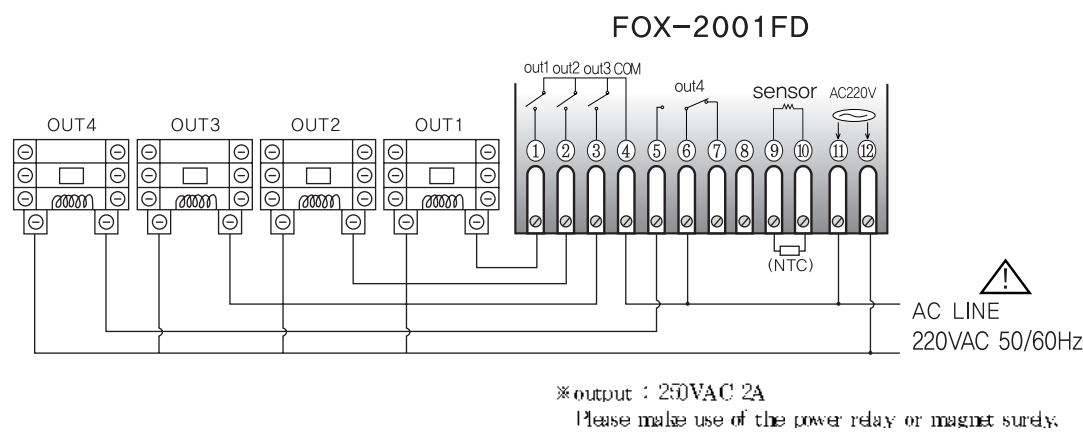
FOX-2001FD

out1 out2 out3 COM

out4

sensor

AC220V

OUT4

OUT3

OUT2

OUT1

①

②

③

④

⑤

⑥

⑦

⑧

⑨

⑩

⑪

⑫

(NTC)

AC LINE
220VAC 50/60Hz

※output : 250VAC 2A
Please make use of the power relay or magnet surely.